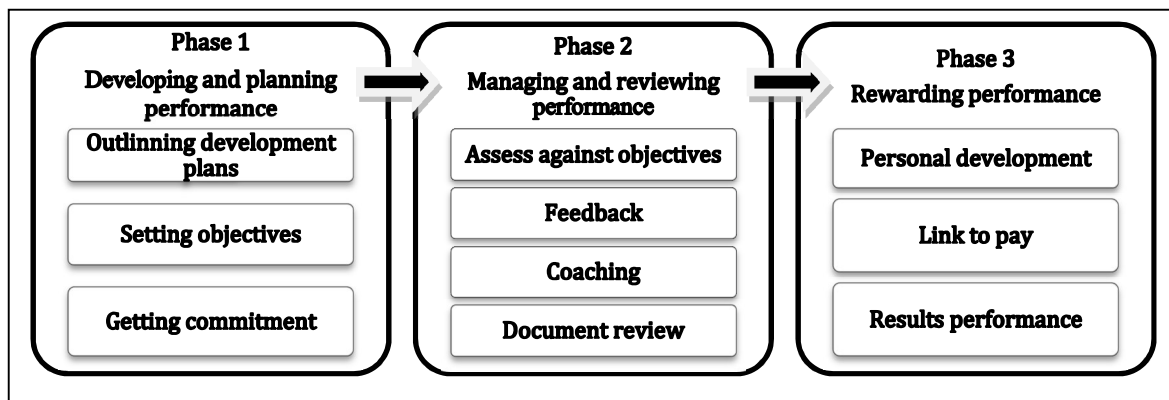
Phase 1
Developing and planning performance

Outlinning development plans

Setting objectives

Getting commitment

Phase 2
Managing and reviewing performance

Assess against objectives

Feedback

Coaching

Document review

Phase 3
Rewarding performance

Personal development

Link to pay

Results performance